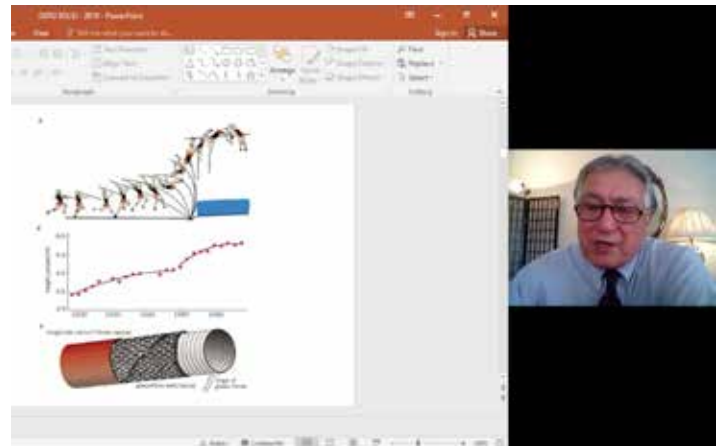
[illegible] - PowerPoint

View

Tell me what you want to do

Sign in

Share

Text Direction

Align Text

Convert to SmartArt

Paragraph

Arrange

Quick Styles

Shape Fill

Shape Outline

Shape Effects

Drawing

Find

Replace

Select

Editing

a

b

c

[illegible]

Notes

Comments